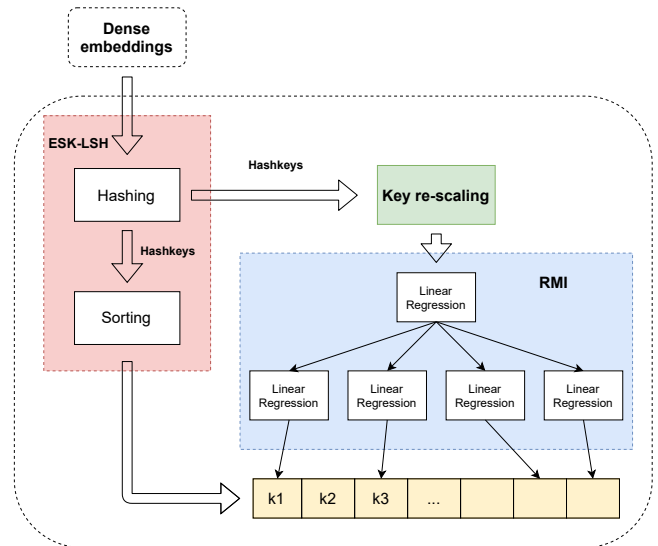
Dense embeddings

ESK-LSH

Hashing

Hashkeys

Sorting

Hashkeys

Key re-scaling

RMI

Linear Regression

Linear Regression

Linear Regression

Linear Regression

Linear Regression

| k1 | k2 | k3 | ... | | | |